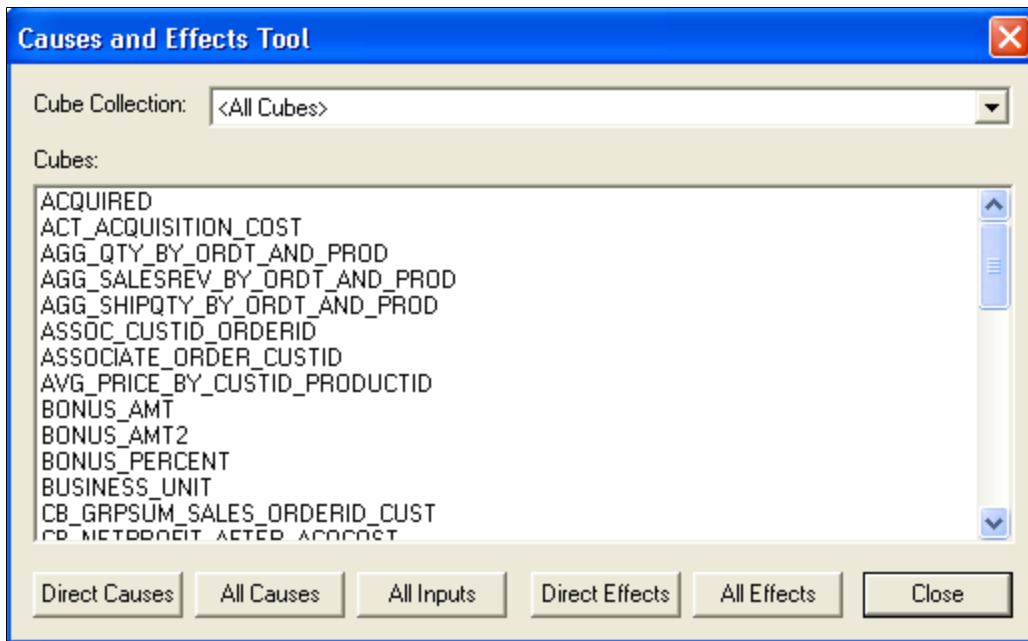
Causes and Effects Tool

Cube Collection: <All Cubes>

Cubes:

ACQUIRED
ACT_ACQUISITION_COST
AGG_QTY_BY_ORDT_AND_PROD
AGG_SALESREV_BY_ORDT_AND_PROD
AGG_SHIPQTY_BY_ORDT_AND_PROD
ASSOC_CUSTID_ORDERID
ASSOCIATE_ORDER_CUSTID
AVG_PRICE_BY_CUSTID_PRODUCTID
BONUS_AMT
BONUS_AMT2
BONUS_PERCENT
BUSINESS_UNIT
CB_GRPSUM_SALES_ORDERID_CUST
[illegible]

Direct Causes | All Causes | All Inputs | Direct Effects | All Effects | Close